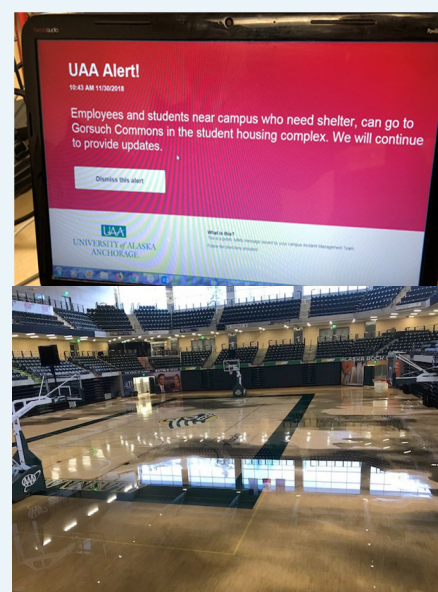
UAA Alert!

10:43 AM 11/30/2018

Employees and students near campus who need shelter, can go to Gorsuch Commons in the student housing complex. We will continue to provide updates.

Dismiss this alert

UAA
UNIVERSITY of ALASKA
ANCHORAGE

What is this?
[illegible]

ALASKA ROCK